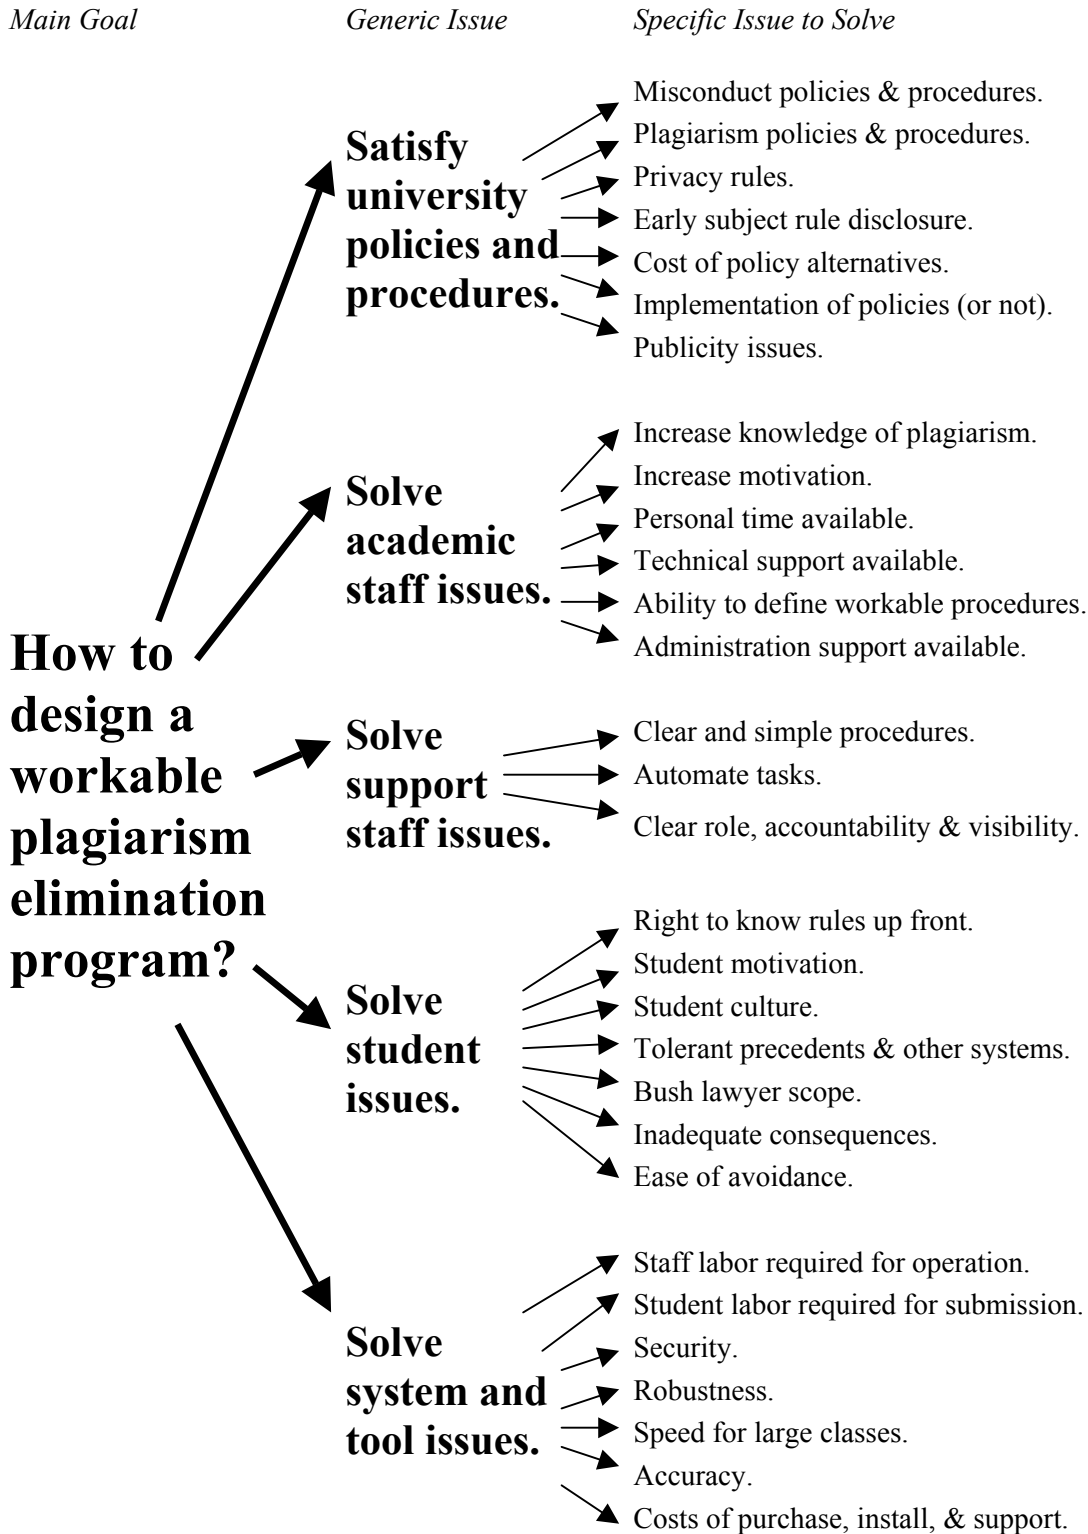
Main Goal

Generic Issue

Specific Issue to Solve

How to design a workable plagiarism elimination program?

Satisfy university policies and procedures.

Misconduct policies & procedures.
Plagiarism policies & procedures.
Privacy rules.
Early subject rule disclosure.
Cost of policy alternatives.
Implementation of policies (or not).
Publicity issues.

Solve academic staff issues.

Increase knowledge of plagiarism.
Increase motivation.
Personal time available.
Technical support available.
Ability to define workable procedures.
Administration support available.

Solve support staff issues.

Clear and simple procedures.
Automate tasks.
Clear role, accountability & visibility.

Solve student issues.

Right to know rules up front.
Student motivation.
Student culture.
Tolerant precedents & other systems.
Bush lawyer scope.
Inadequate consequences.
Ease of avoidance.

Solve system and tool issues.

Staff labor required for operation.
Student labor required for submission.
Security.
Robustness.
Speed for large classes.
Accuracy.
Costs of purchase, install, & support.